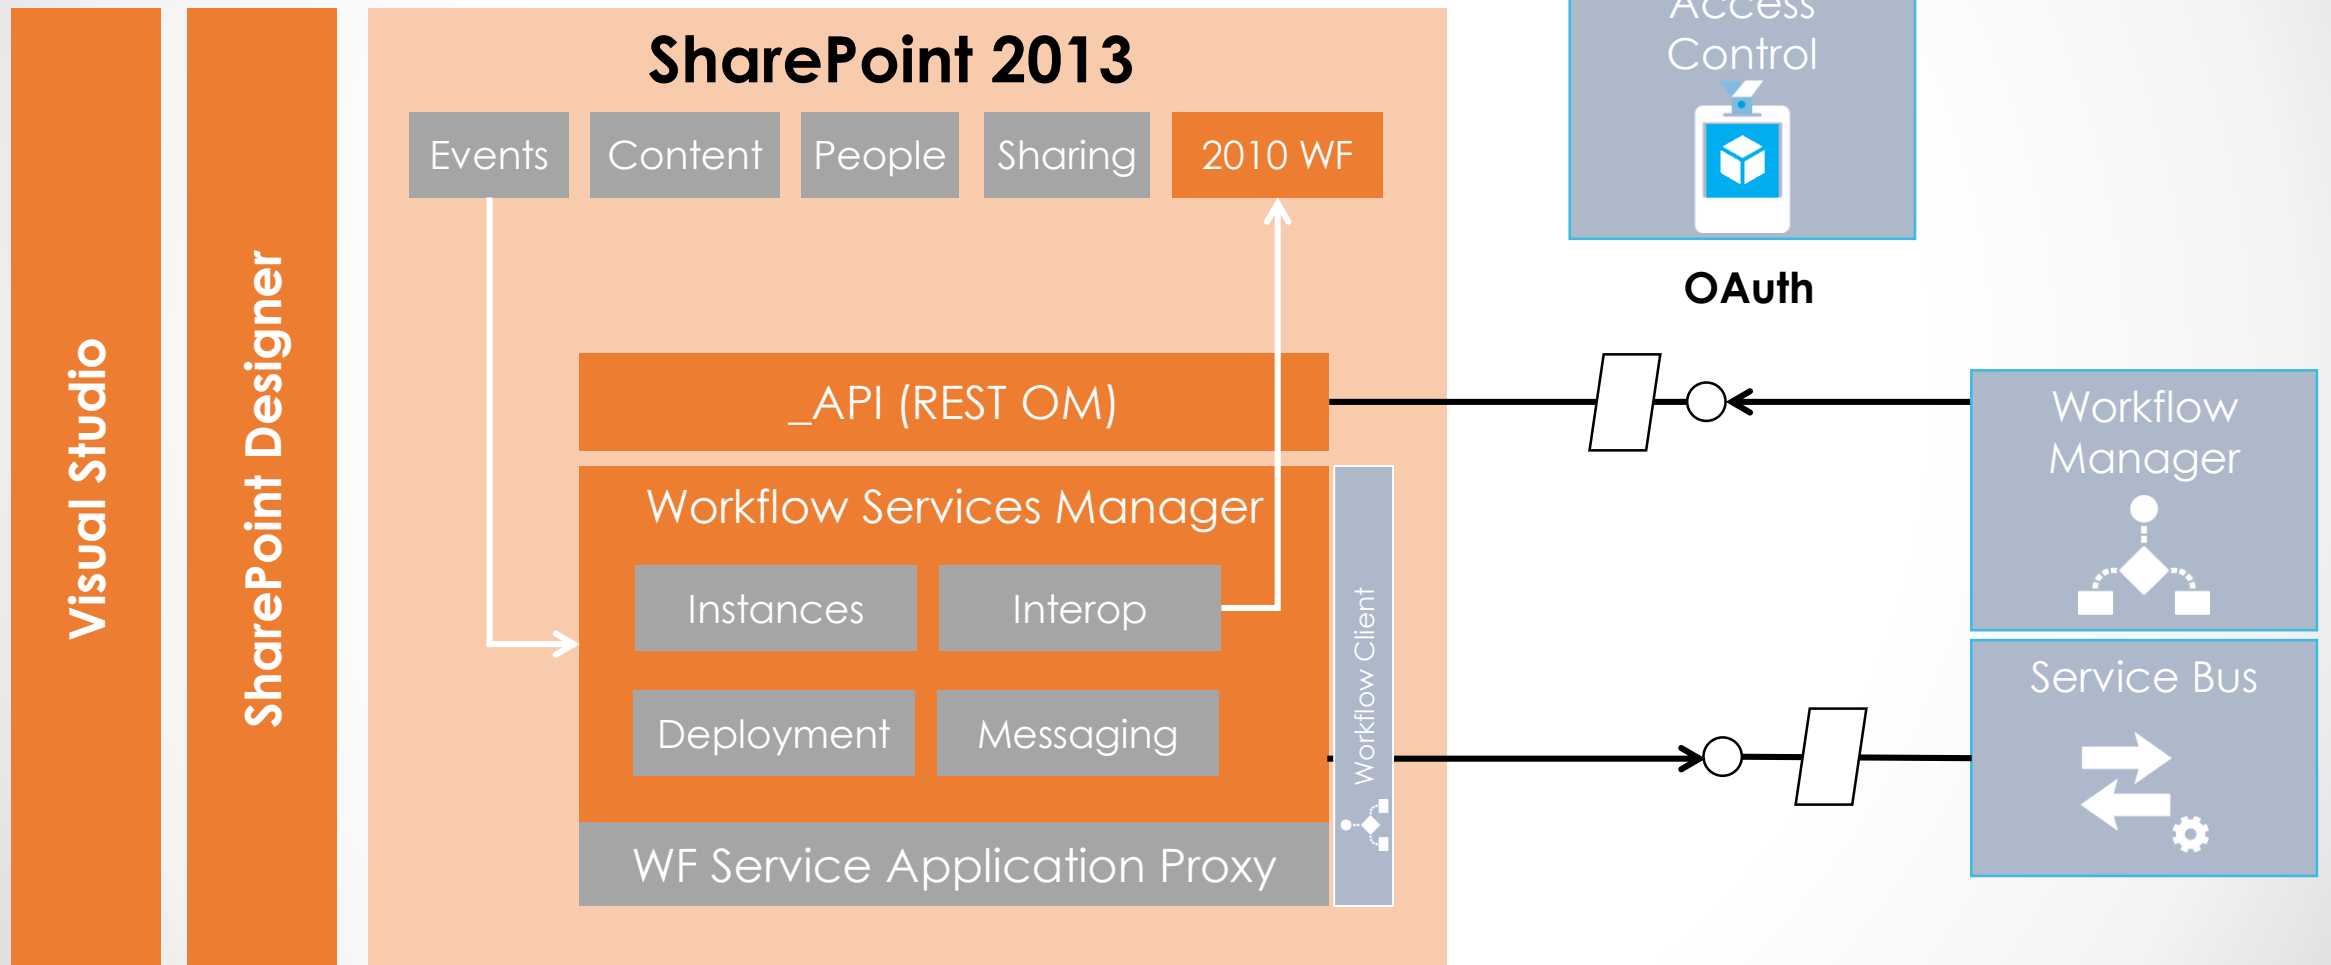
Visual Studio

SharePoint Designer

SharePoint 2013

Events

Content

People

Sharing

2010 WF

_API (REST OM)

Workflow Services Manager

Instances

Interop

Deployment

Messaging

WF Service Application Proxy

Workflow Client

Access Control

OAuth

Workflow Manager

Service Bus